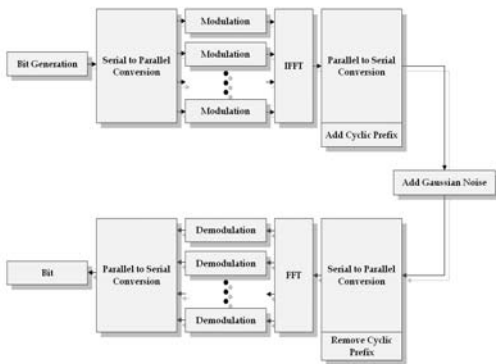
Bit Generation

Serial to Parallel Conversion

Modulation

Modulation

Modulation

IFFT

Parallel to Serial Conversion

Add Cyclic Prefix

Add Gaussian Noise

Bit

Parallel to Serial Conversion

Demodulation

Demodulation

Demodulation

FFT

Serial to Parallel Conversion

Remove Cyclic Prefix